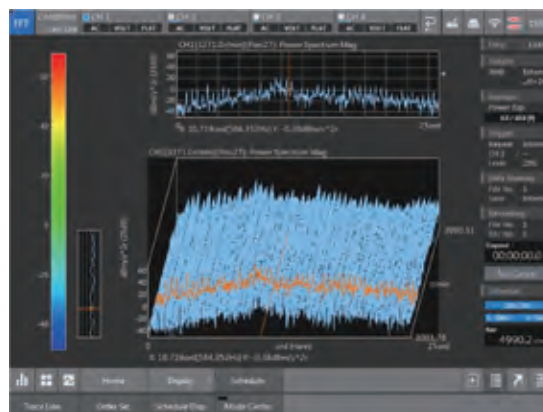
FFT

CH1

CH2

CH3

CH4

CH1[1271.0r/min](Pan:27): Power Spectrum Mag

X: 10.716sec[346.352Hz] Y: -0.06dBm/s^2

CH1[1271.0r/min](Pan:27): Power Spectrum Mag

-20

-40

-60

X: 10.716sec[344.352Hz] Y: -0.06dBm/s^2

4990.51

Home

Display

Schedule

Trace Line

Order Sel.

Schedule Disp.

Mode Config

00:00:00.0

4990.2